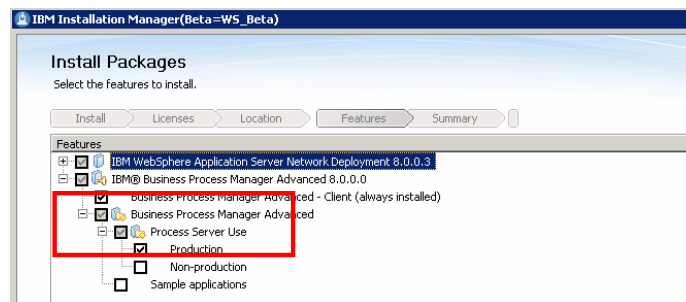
IBM Installation Manager(Beta=WS_Beta)

Install Packages

Select the features to install.

Install
Licenses
Location
Features
Summary

Features

IBM WebSphere Application Server Network Deployment 8.0.0.3
IBM® Business Process Manager Advanced 8.0.0.0
Business Process Manager Advanced - Client (always installed)
Business Process Manager Advanced
Process Server Use
Production
Non-production
Sample applications